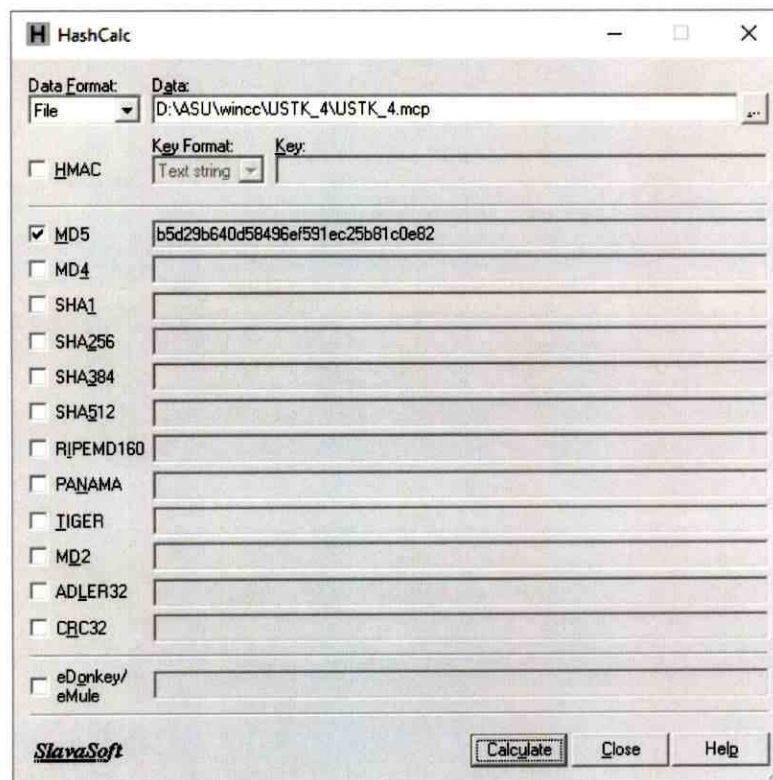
H HashCalc

Data Format:
File

Data:
D:\ASU\wincc\USTK_4\USTK_4.mcp

...

HMAC

Key Format:
Text string

Key:

MD5 b5d29b640d58496ef591ec25b81c0e82

MD4

SHA1

SHA256

SHA384

SHA512

RIPEMD160

PANAMA

TIGER

MD2

ADLER32

CRC32

eDonkey/ eMule

SlavaSoft

Calculate

Close

Help